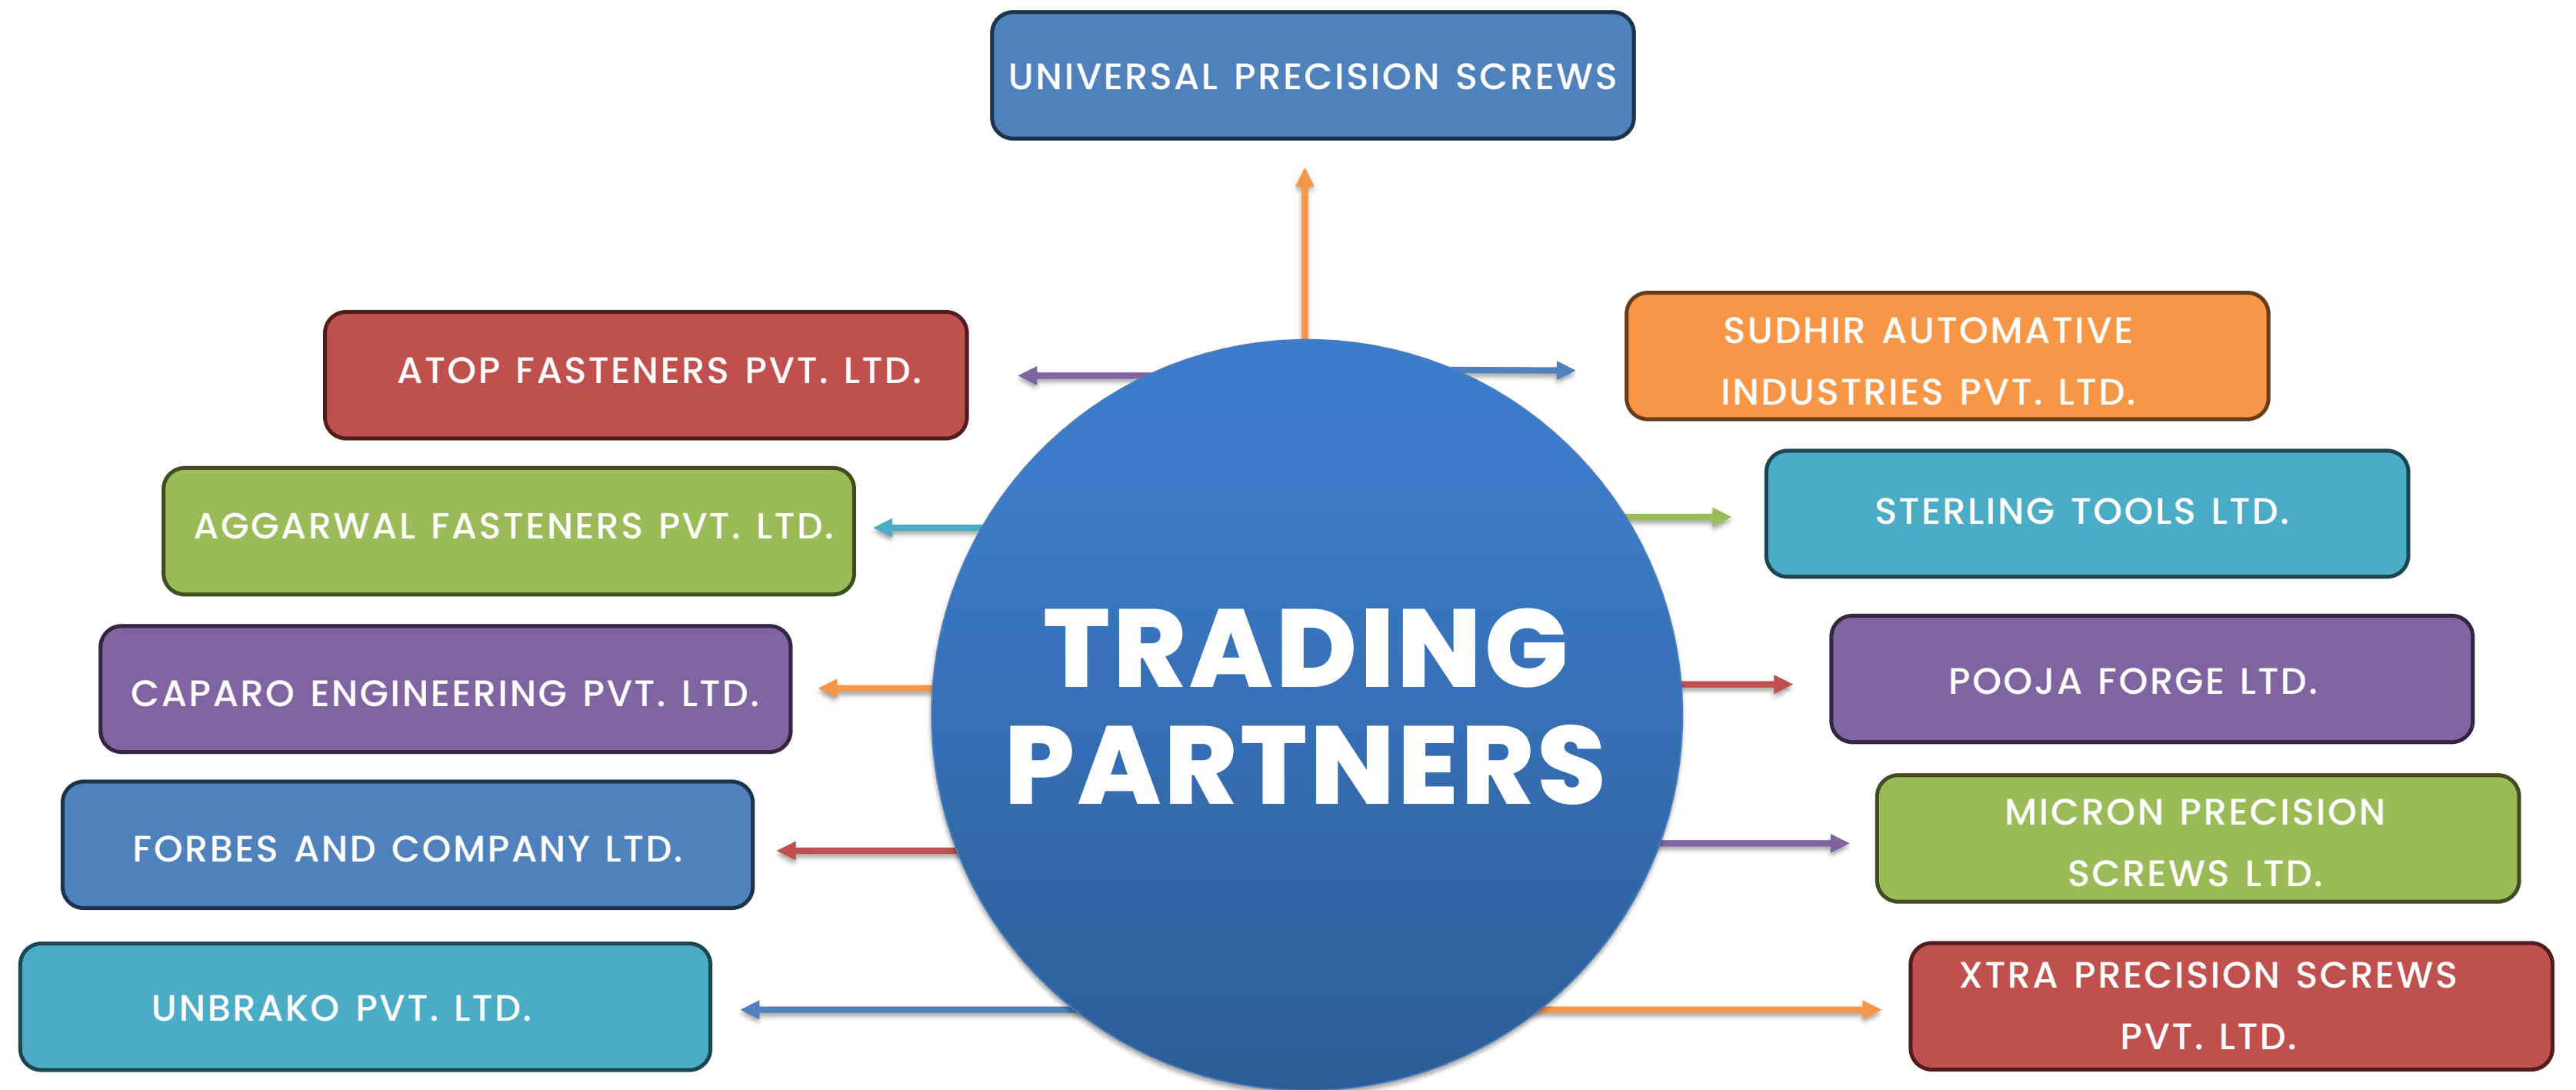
UNIVERSAL PRECISION SCREWS

ATOP FASTENERS PVT. LTD.

SUDHIR AUTOMATIVE INDUSTRIES PVT. LTD.

AGGARWAL FASTENERS PVT. LTD.

STERLING TOOLS LTD.

TRADING PARTNERS

CAPARO ENGINEERING PVT. LTD.

POOJA FORGE LTD.

FORBES AND COMPANY LTD.

MICRON PRECISION SCREWS LTD.

UNBRAKO PVT. LTD.

XTRA PRECISION SCREWS PVT. LTD.